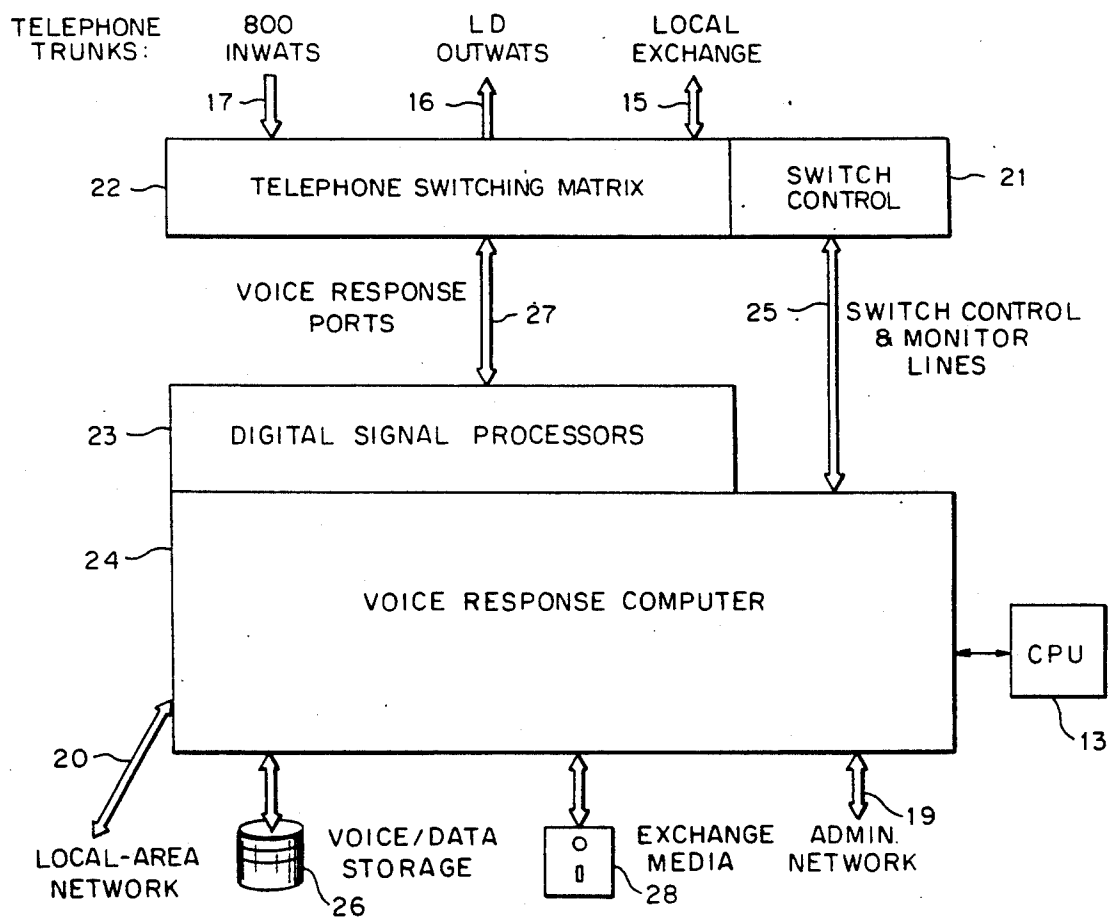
TELEPHONE TRUNKS:
800 INWATS
LD OUTWATS
LOCAL EXCHANGE
17
16
15
22
TELEPHONE SWITCHING MATRIX
SWITCH CONTROL
21
VOICE RESPONSE PORTS
27
25
SWITCH CONTROL & MONITOR LINES
23
DIGITAL SIGNAL PROCESSORS
24
VOICE RESPONSE COMPUTER
CPU
13
20
LOCAL-AREA NETWORK
VOICE/DATA STORAGE
26
EXCHANGE MEDIA
28
ADMIN. NETWORK
19